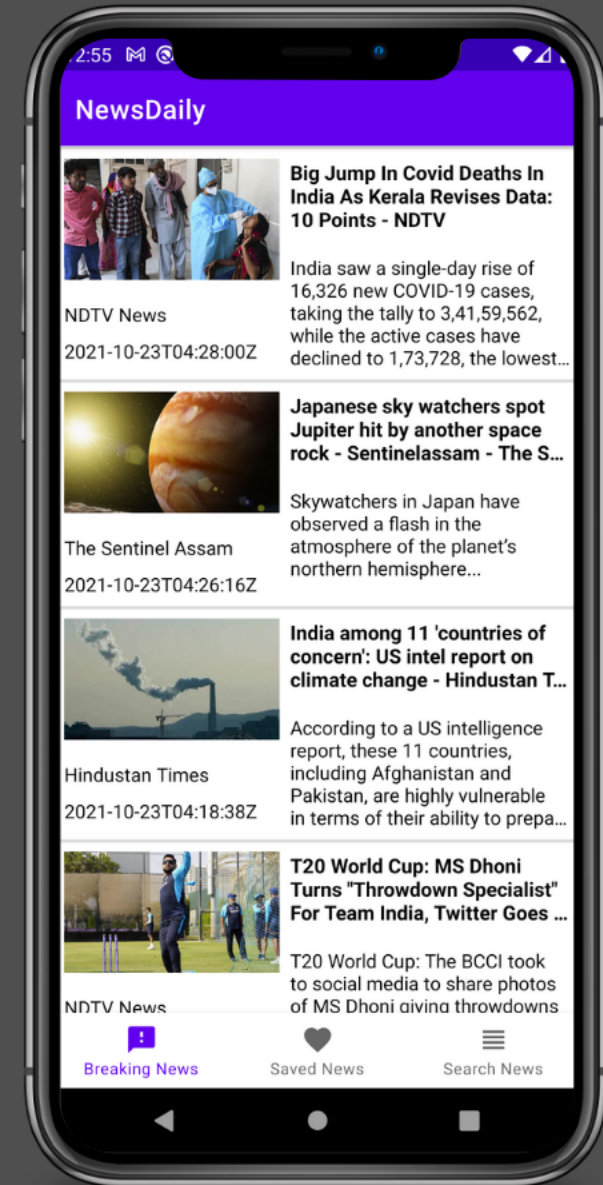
2:55 M

NewsDaily

NDTV News

2021-10-23T04:28:00Z

Big Jump In Covid Deaths In India As Kerala Revises Data: 10 Points - NDTV

India saw a single-day rise of 16,326 new COVID-19 cases, taking the tally to 3,41,59,562, while the active cases have declined to 1,73,728, the lowest...

The Sentinel Assam

2021-10-23T04:26:16Z

Japanese sky watchers spot Jupiter hit by another space rock - Sentinelassam - The S...

Skywatchers in Japan have observed a flash in the atmosphere of the planet's northern hemisphere...

Hindustan Times

2021-10-23T04:18:38Z

India among 11 'countries of concern': US intel report on climate change - Hindustan T...

According to a US intelligence report, these 11 countries, including Afghanistan and Pakistan, are highly vulnerable in terms of their ability to prepa...

NDTV News

T20 World Cup: MS Dhoni Turns "Throwdown Specialist" For Team India, Twitter Goes ...

T20 World Cup: The BCCI took to social media to share photos of MS Dhoni giving throwdowns

Breaking News

Saved News

Search News